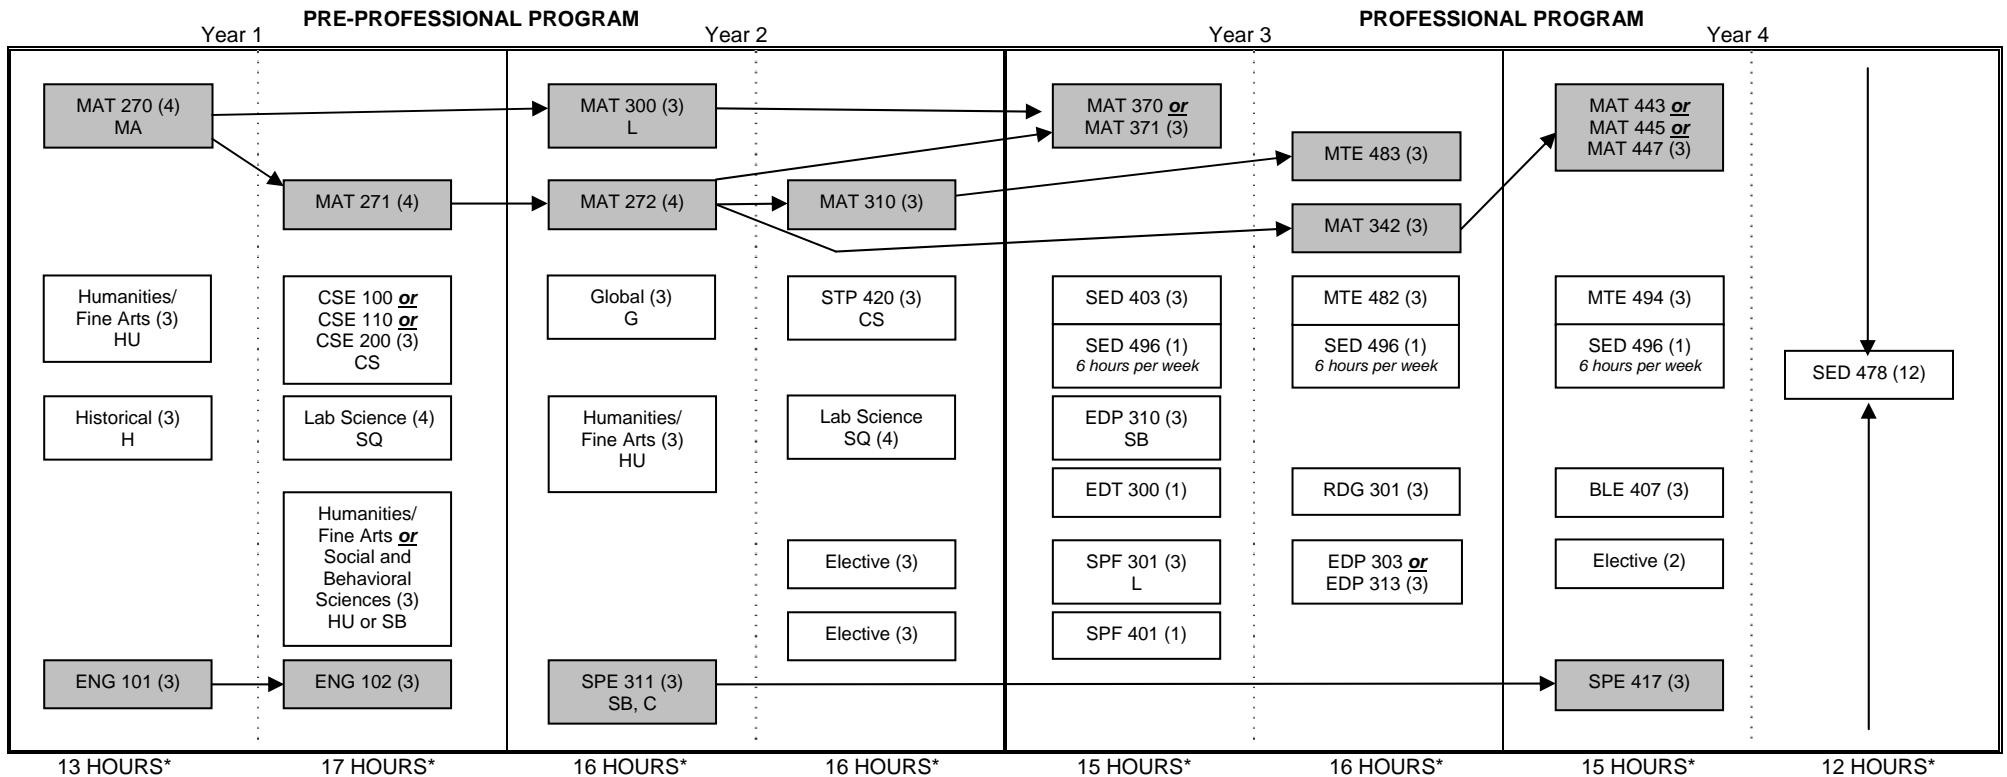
PRE-PROFESSIONAL PROGRAM

PROFESSIONAL PROGRAM

Year 1

Year 2

Year 3

Year 4

MAT 270 (4)
MA

MAT 271 (4)

Humanities/ Fine Arts (3)
HU

Historical (3)
H

ENG 101 (3)

CSE 100 *or*
CSE 110 *or*
CSE 200 (3)
CS

Lab Science (4)
SQ

Humanities/ Fine Arts *or* Social and Behavioral Sciences (3)
HU or SB

ENG 102 (3)

MAT 300 (3)
L

MAT 272 (4)

Global (3)
G

Humanities/ Fine Arts (3)
HU

SPE 311 (3)
SB, C

MAT 310 (3)

STP 420 (3)
CS

Lab Science
SQ (4)

Elective (3)

Elective (3)

MAT 370 *or*
MAT 371 (3)

SED 403 (3)

SED 496 (1)
*6 hours per week*

EDP 310 (3)
SB

EDT 300 (1)

SPF 301 (3)
L

SPF 401 (1)

MTE 483 (3)

MAT 342 (3)

MTE 482 (3)

SED 496 (1)
*6 hours per week*

RDG 301 (3)

EDP 303 *or*
EDP 313 (3)

MAT 443 *or*
MAT 445 *or*
MAT 447 (3)

MTE 494 (3)

SED 496 (1)
*6 hours per week*

BLE 407 (3)

Elective (2)

SPE 417 (3)

SED 478 (12)

13 HOURS*

17 HOURS*

16 HOURS*

16 HOURS*

15 HOURS*

16 HOURS*

15 HOURS*

12 HOURS*